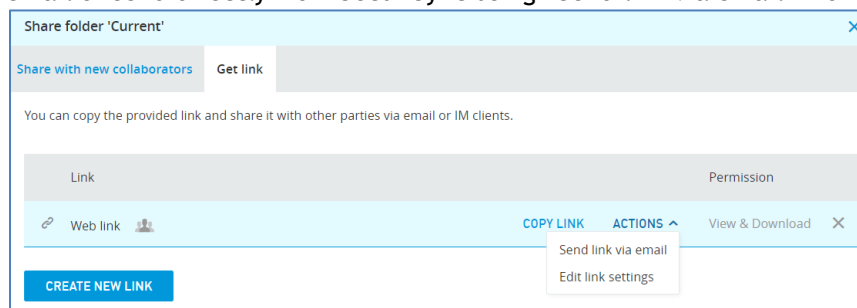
Share folder 'Current'

Share with new collaborators
Get link

You can copy the provided link and share it with other parties via email or IM clients.

| Link | | | Permission | |
|---|---|---|---|---|
| Web link | COPY LINK | ACTIONS | View & Download | × |

Send link via email
Edit link settings

CREATE NEW LINK